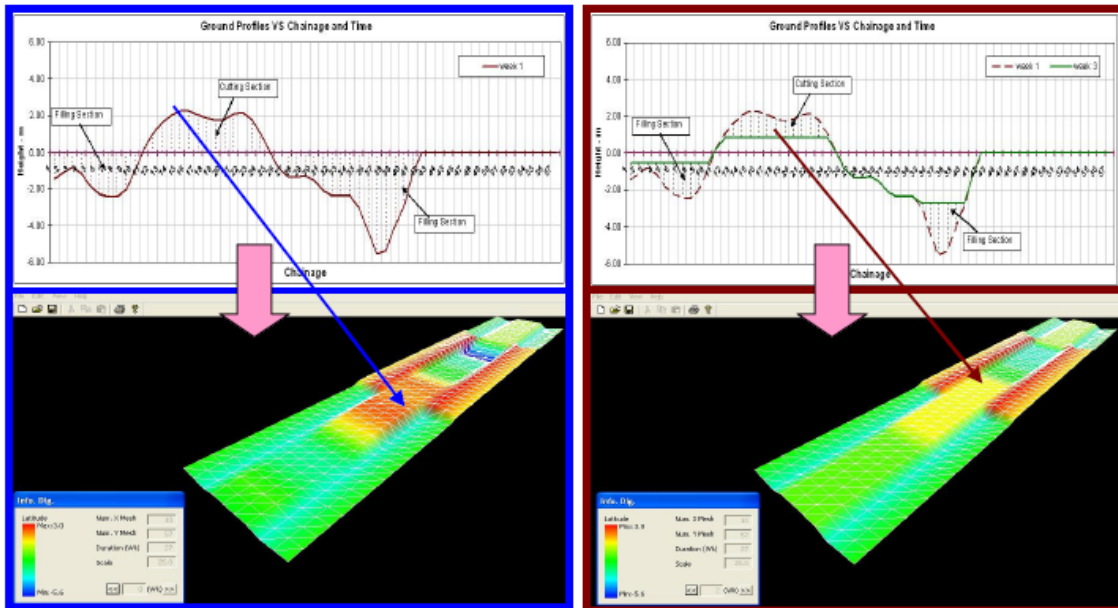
Ground Profiles VS Chainage and Time

6.00
4.00
2.00
0.00
-2.00
-4.00
-6.00

Height - m

week 1

Cutting Section

Filling Section

Filling Section

Chainage

File Edit View Help

Info. Dlg.

Latitude
Max: 3.0
Min: -5.6

Num. X Mesh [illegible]
Num. Y Mesh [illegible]
Duration (Wk) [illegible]
Scale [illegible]

<< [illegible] (Wk) >>

Ground Profiles VS Chainage and Time

6.00
4.00
2.00
0.00
-2.00
-4.00
-6.00

Height - m

week 1
week 3

Cutting Section

Filling Section

Filling Section

Chainage

File Edit View Help

Info. Dlg.

Latitude
Max: 3.0
Min: -5.6

Num. X Mesh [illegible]
Num. Y Mesh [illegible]
Duration (Wk) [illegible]
Scale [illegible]

<< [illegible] (Wk) >>